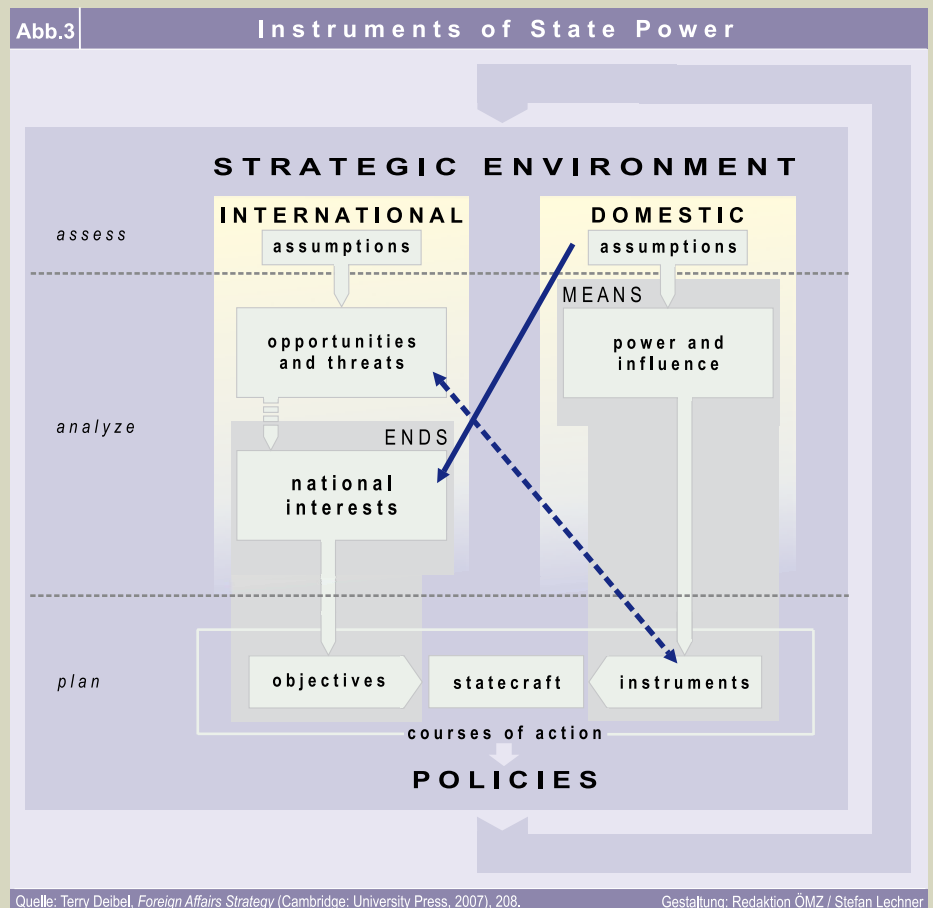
Abb.3 Instruments of State Power

STRATEGIC ENVIRONMENT

INTERNATIONAL

DOMESTIC

assess

assumptions

assumptions

MEANS

opportunities and threats

power and influence

analyze

ENDS

national interests

plan

objectives

statecraft

instruments

courses of action

POLICIES

Quelle: Terry Deibel, Foreign Affairs Strategy (Cambridge: University Press, 2007), 208.

Gestaltung: Redaktion ÖMZ / Stefan Lechner